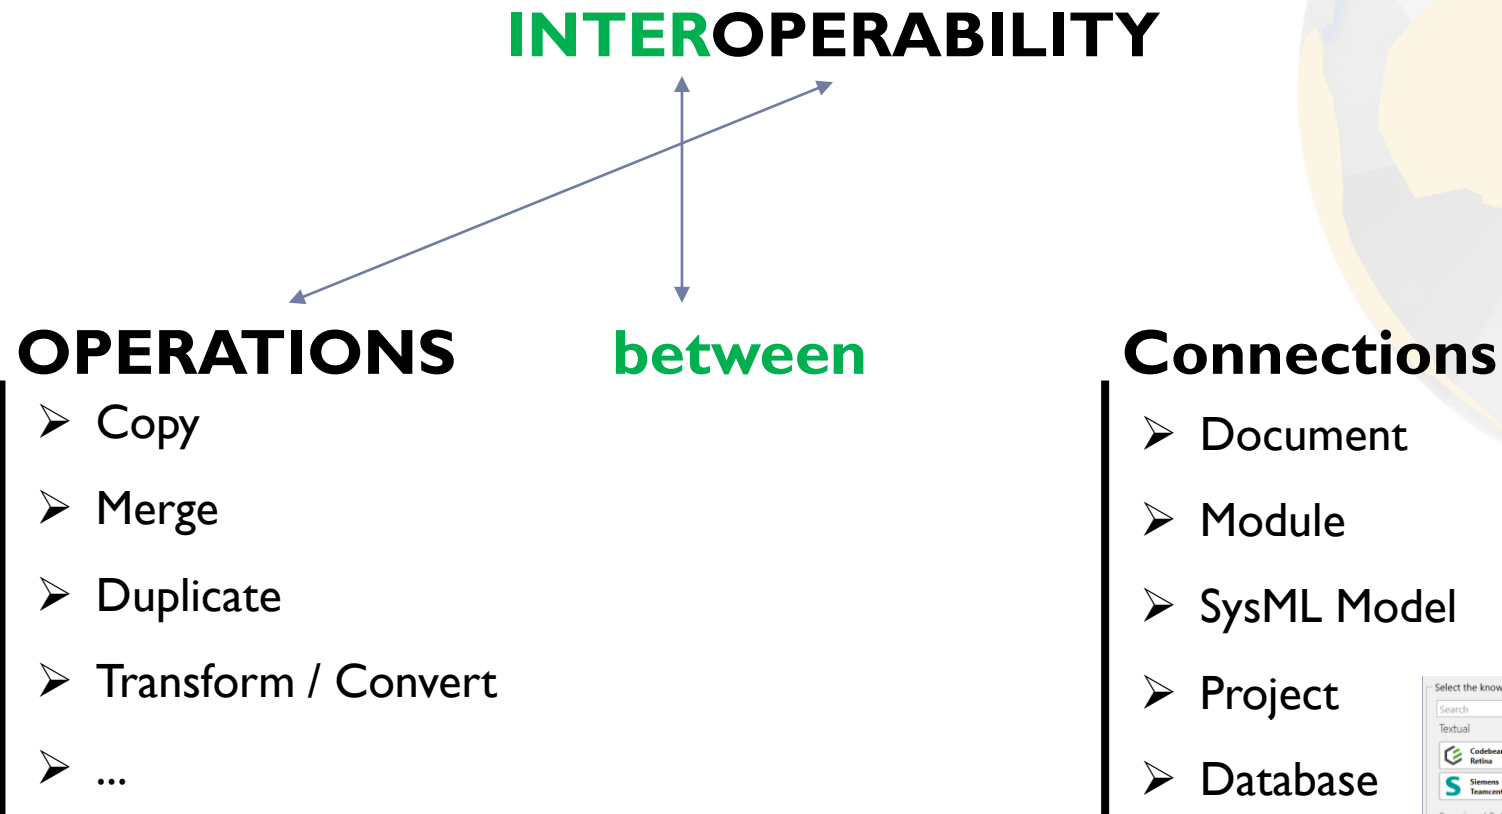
INTEROPERABILITY

OPERATIONS

between

Connections

➢ Copy

➢ Merge

➢ Duplicate

➢ Transform / Convert

➢ ...

➢ Document

➢ Module

➢ SysML Model

➢ Project

➢ Database

Select the know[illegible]

Search

Textual

Codebea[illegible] Retina

Siemens Teamcen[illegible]